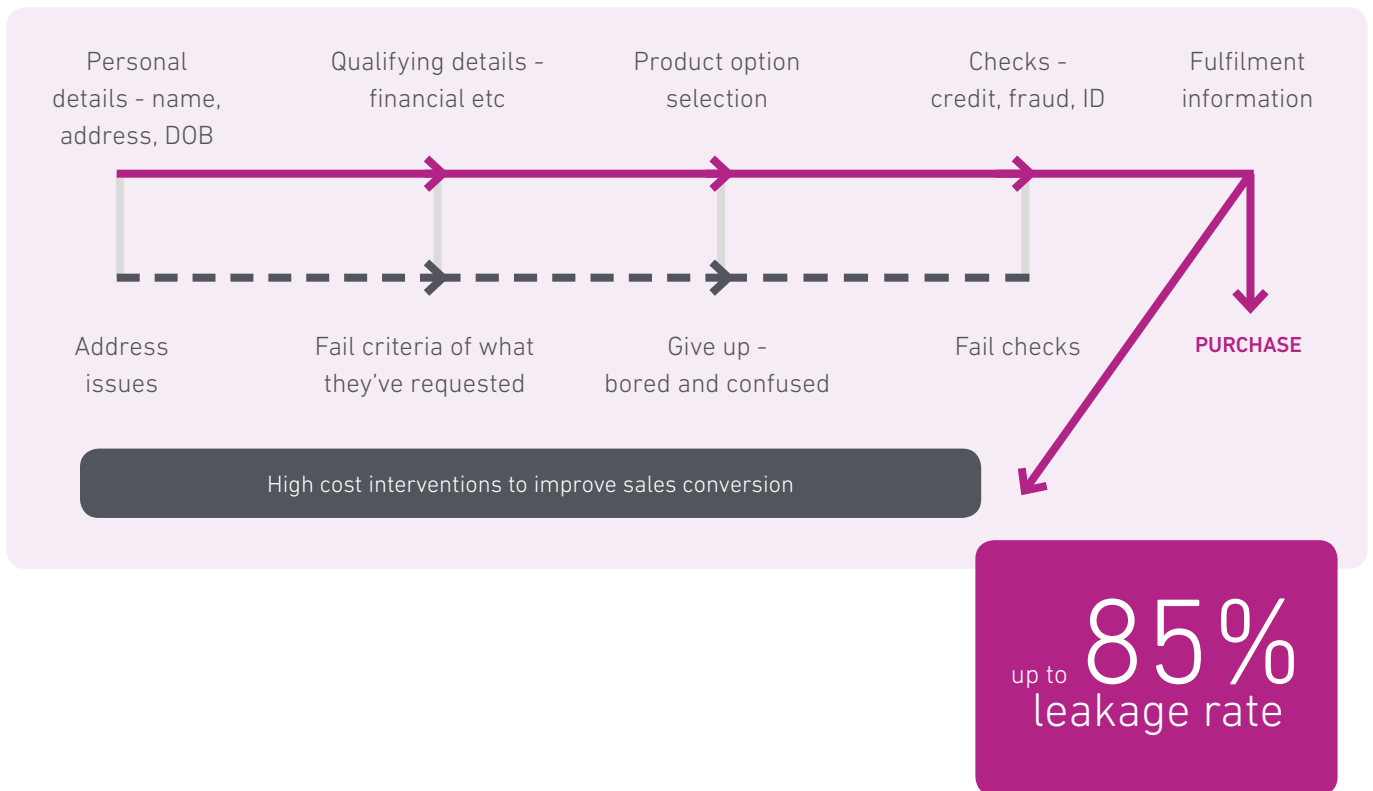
Personal details - name, address, DOB

Qualifying details - financial etc

Product option selection

Checks - credit, fraud, ID

Fulfilment information

Address issues

Fail criteria of what they've requested

Give up - bored and confused

Fail checks

PURCHASE

High cost interventions to improve sales conversion

up to 85% leakage rate